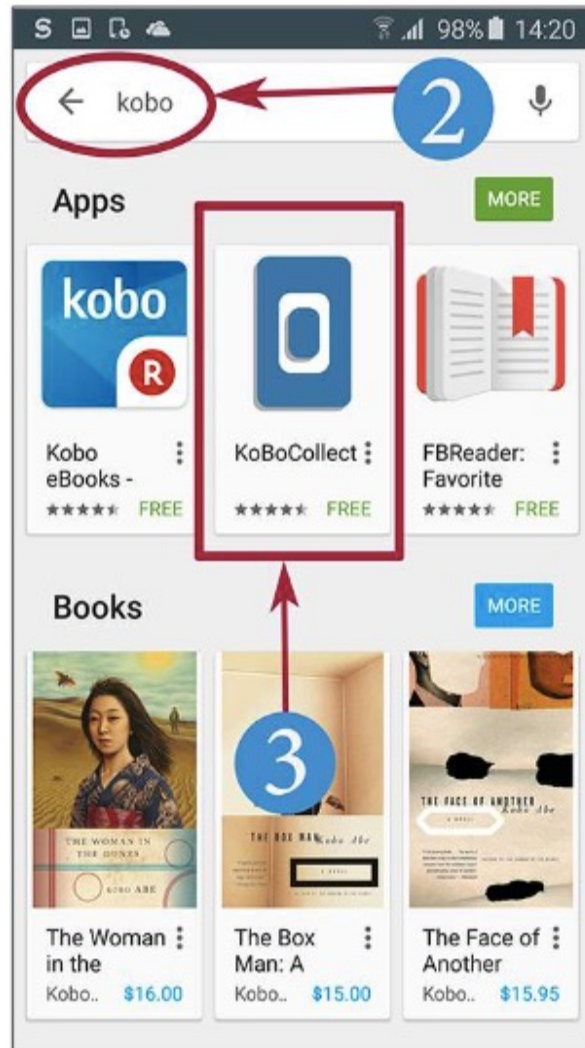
S 98% 14:20

kobo

2

Apps

MORE

kobo

R

Kobo eBooks -

FREE

KoBoCollect

FREE

FBReader: Favorite

FREE

Books

MORE

3

THE WOMAN IN THE DUNES

KOBO ABE

THE BOX MAN Kobo Abe

THE FACE OF ANOTHER Kobo Abe

The Woman in the

Kobo.. $16.00

The Box Man: A

Kobo.. $15.00

The Face of Another

Kobo.. $15.95